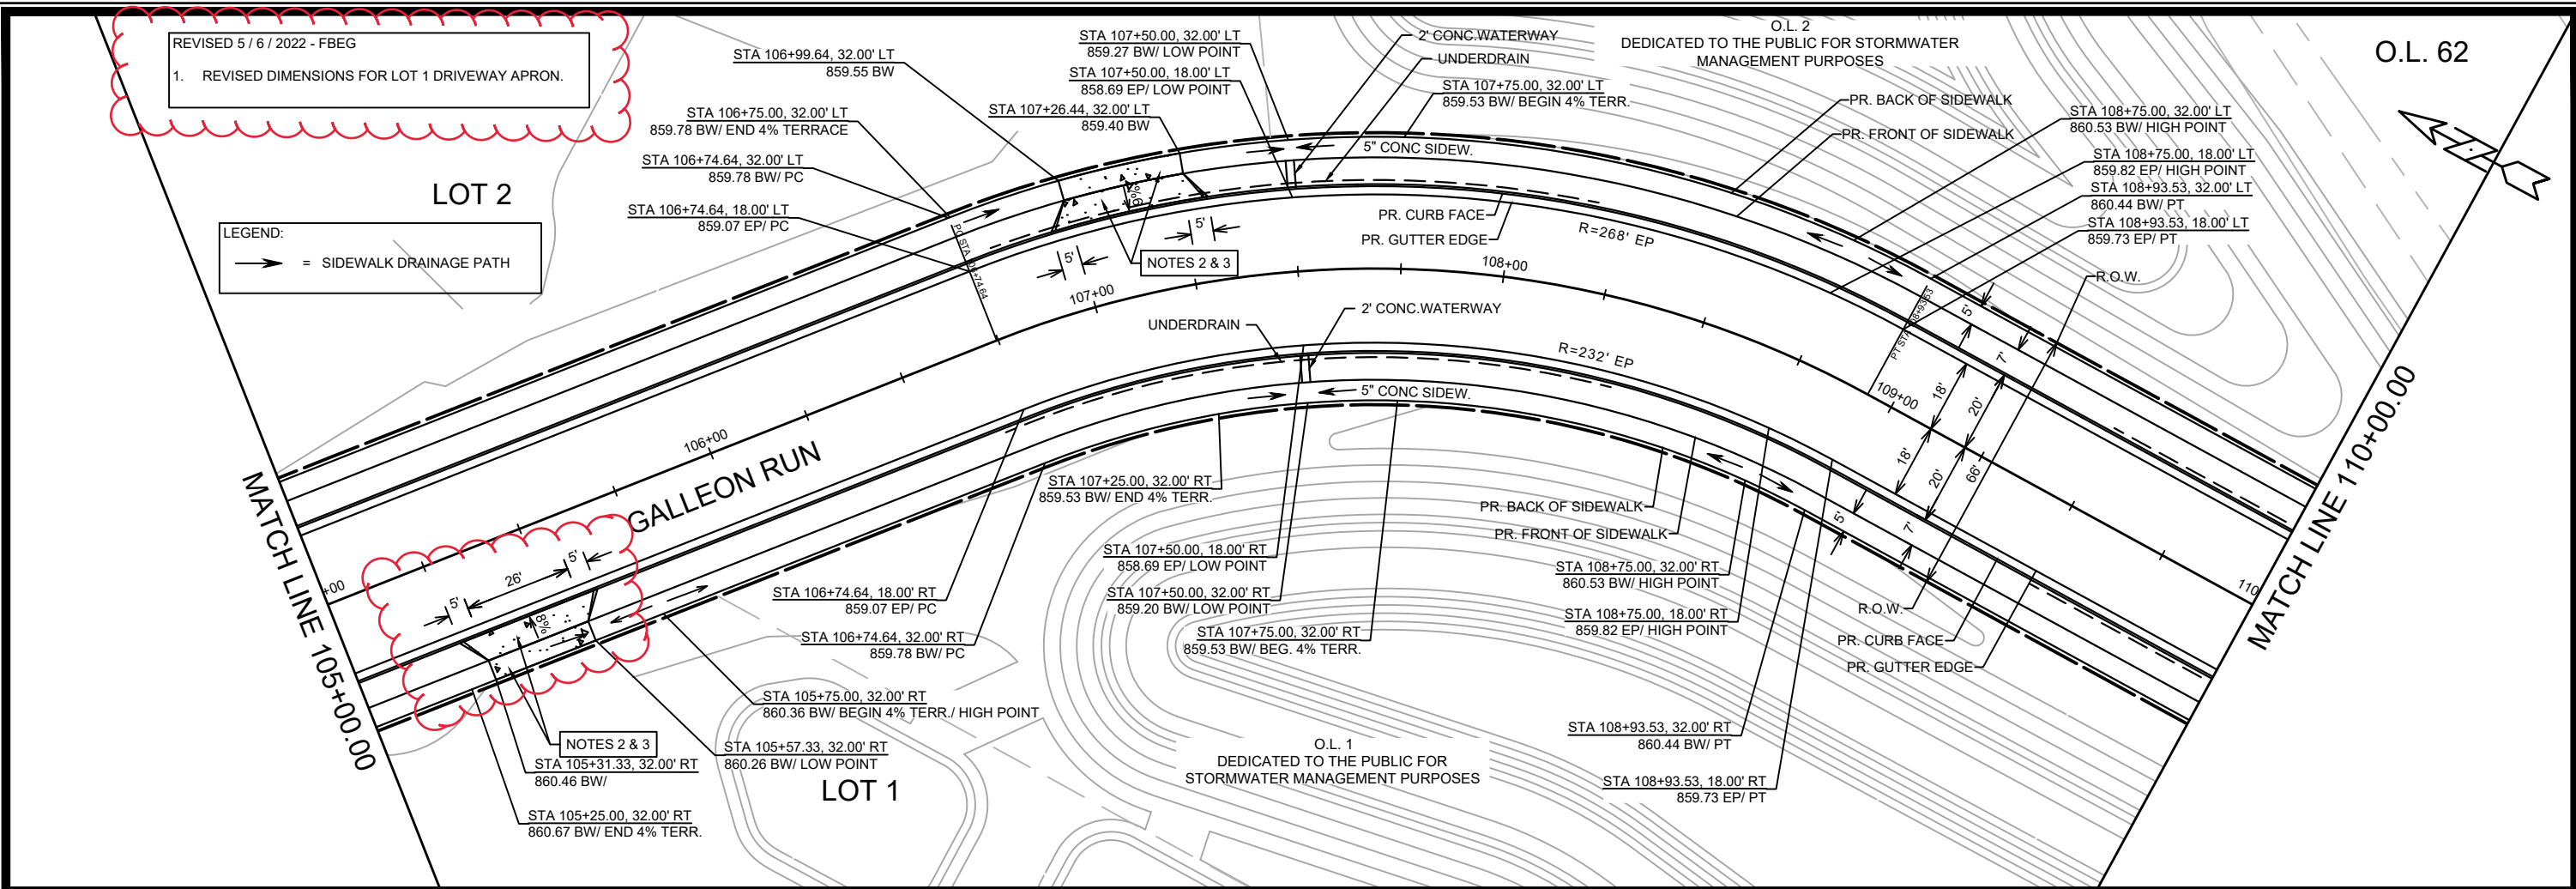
REVISED 5 / 6 / 2022 - FBEG

1. REVISED DIMENSIONS FOR LOT 1 DRIVEWAY APRON.

LOT 2

LEGEND:
= SIDEWALK DRAINAGE PATH

STA 106+99.64, 32.00' LT
859.55 BW

STA 106+75.00, 32.00' LT
859.78 BW/ END 4% TERRACE

STA 106+74.64, 32.00' LT
859.78 BW/ PC

STA 106+74.64, 18.00' LT
859.07 EP/ PC

STA 107+50.00, 32.00' LT
859.27 BW/ LOW POINT

STA 107+50.00, 18.00' LT
858.69 EP/ LOW POINT

STA 107+26.44, 32.00' LT
859.40 BW

2' CONC.WATERWAY
UNDERDRAIN

STA 107+75.00, 32.00' LT
859.53 BW/ BEGIN 4% TERR.

O.L. 2
DEDICATED TO THE PUBLIC FOR STORMWATER MANAGEMENT PURPOSES

O.L. 62

PR. BACK OF SIDEWALK
PR. FRONT OF SIDEWALK

STA 108+75.00, 32.00' LT
860.53 BW/ HIGH POINT

STA 108+75.00, 18.00' LT
859.82 EP/ HIGH POINT

STA 108+93.53, 32.00' LT
860.44 BW/ PT

STA 108+93.53, 18.00' LT
859.73 EP/ PT

R.O.W.

5" CONC SIDEW.
PR. CURB FACE
PR. GUTTER EDGE
R=268' EP
108+00
5'
5'
NOTES 2 & 3
107+00
PC STA 106+74.64
UNDERDRAIN
2' CONC.WATERWAY
R=232' EP
5" CONC SIDEW.
PT STA 108+93.53
109+00
5'
7'
18'
20'
18'
20'
66'
5'
7'
106+00
GALLEON RUN

MATCH LINE 105+00.00
MATCH LINE 110+00.00
+00
110

5'
26'
5'
8%

STA 107+25.00, 32.00' RT
859.53 BW/ END 4% TERR.

PR. BACK OF SIDEWALK
PR. FRONT OF SIDEWALK

STA 107+50.00, 18.00' RT
858.69 EP/ LOW POINT

STA 107+50.00, 32.00' RT
859.20 BW/ LOW POINT

STA 107+75.00, 32.00' RT
859.53 BW/ BEG. 4% TERR.

STA 108+75.00, 32.00' RT
860.53 BW/ HIGH POINT

STA 108+75.00, 18.00' RT
859.82 EP/ HIGH POINT

R.O.W.
PR. CURB FACE
PR. GUTTER EDGE

STA 106+74.64, 18.00' RT
859.07 EP/ PC

STA 106+74.64, 32.00' RT
859.78 BW/ PC

STA 105+75.00, 32.00' RT
860.36 BW/ BEGIN 4% TERR./ HIGH POINT

NOTES 2 & 3

STA 105+31.33, 32.00' RT
860.46 BW/

STA 105+57.33, 32.00' RT
860.26 BW/ LOW POINT

LOT 1

STA 105+25.00, 32.00' RT
860.67 BW/ END 4% TERR.

O.L. 1
DEDICATED TO THE PUBLIC FOR STORMWATER MANAGEMENT PURPOSES

STA 108+93.53, 32.00' RT
860.44 BW/ PT

STA 108+93.53, 18.00' RT
859.73 EP/ PT